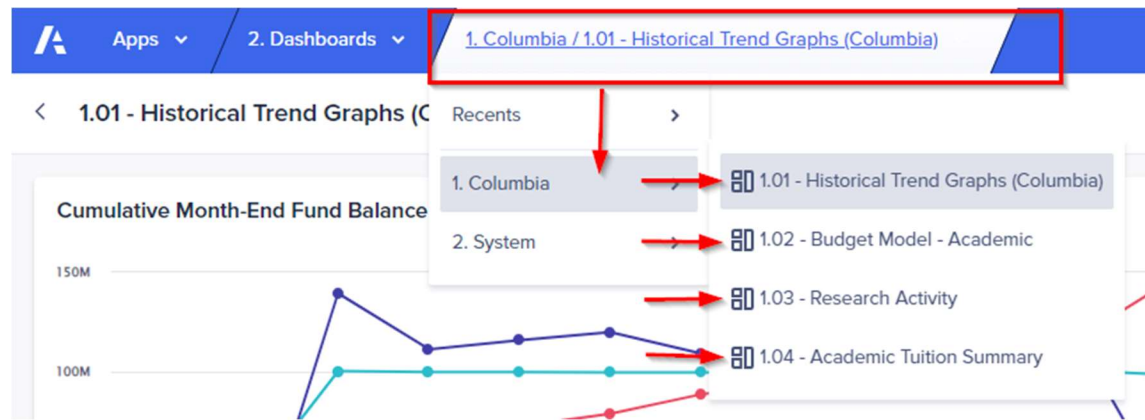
Apps 2. Dashboards 1. Columbia / 1.01 - Historical Trend Graphs (Columbia)

1.01 - Historical Trend Graphs (C

Recents

1. Columbia

2. System

1.01 - Historical Trend Graphs (Columbia)

1.02 - Budget Model - Academic

1.03 - Research Activity

1.04 - Academic Tuition Summary

Cumulative Month-End Fund Balance

150M

100M